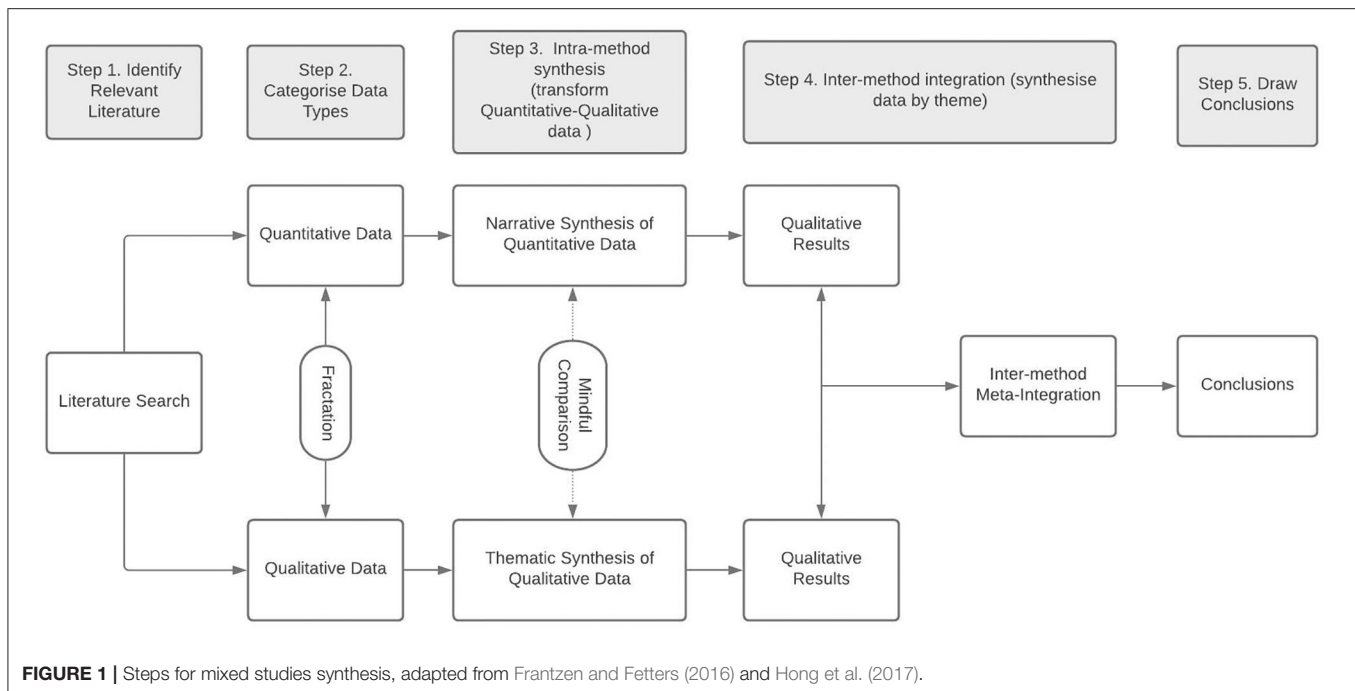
Step 1. Identify Relevant Literature

Step 2. Categorise Data Types

Step 3. Intra-method synthesis (transform Quantitative-Qualitative data )

Step 4. Inter-method integration (synthesise data by theme)

Step 5. Draw Conclusions

Literature Search

Quantitative Data

Fractation

Qualitative Data

Narrative Synthesis of Quantitative Data

Mindful Comparison

Thematic Synthesis of Qualitative Data

Qualitative Results

Qualitative Results

Inter-method Meta-Integration

Conclusions

FIGURE 1 | Steps for mixed studies synthesis, adapted from Frantzen and Fetters (2016) and Hong et al. (2017).